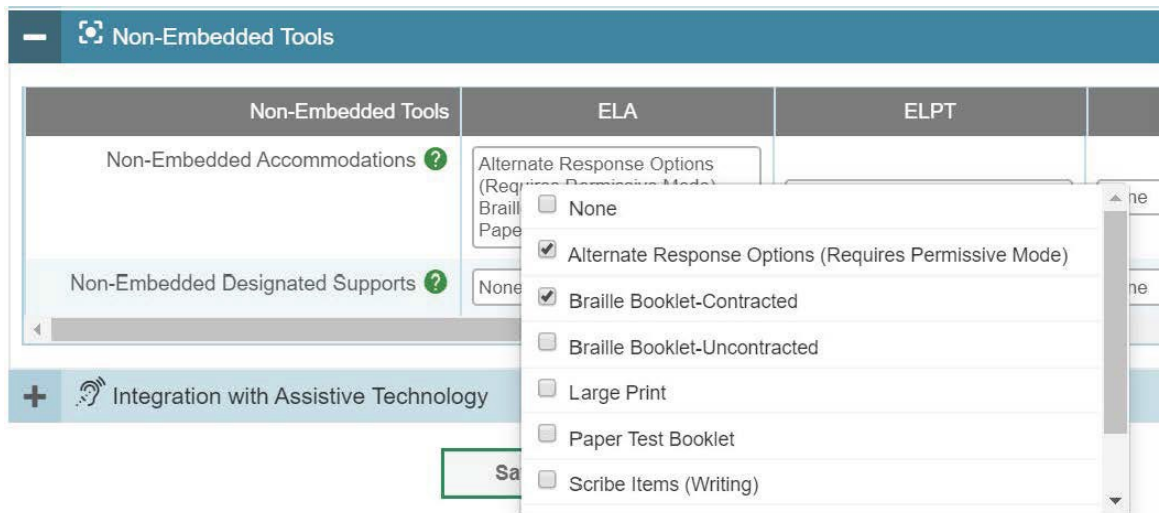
Non-Embedded Tools

| Non-Embedded Tools | ELA | ELPT | |
|---|---|---|---|
| Non-Embedded Accommodations | Alternate Response Options (Req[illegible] Brail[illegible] Pape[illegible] | | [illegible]ne |
| Non-Embedded Designated Supports | None | | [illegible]ne |

None
Alternate Response Options (Requires Permissive Mode)
Braille Booklet-Contracted
Braille Booklet-Uncontracted
Large Print
Paper Test Booklet
Scribe Items (Writing)

Integration with Assistive Technology

Sa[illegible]